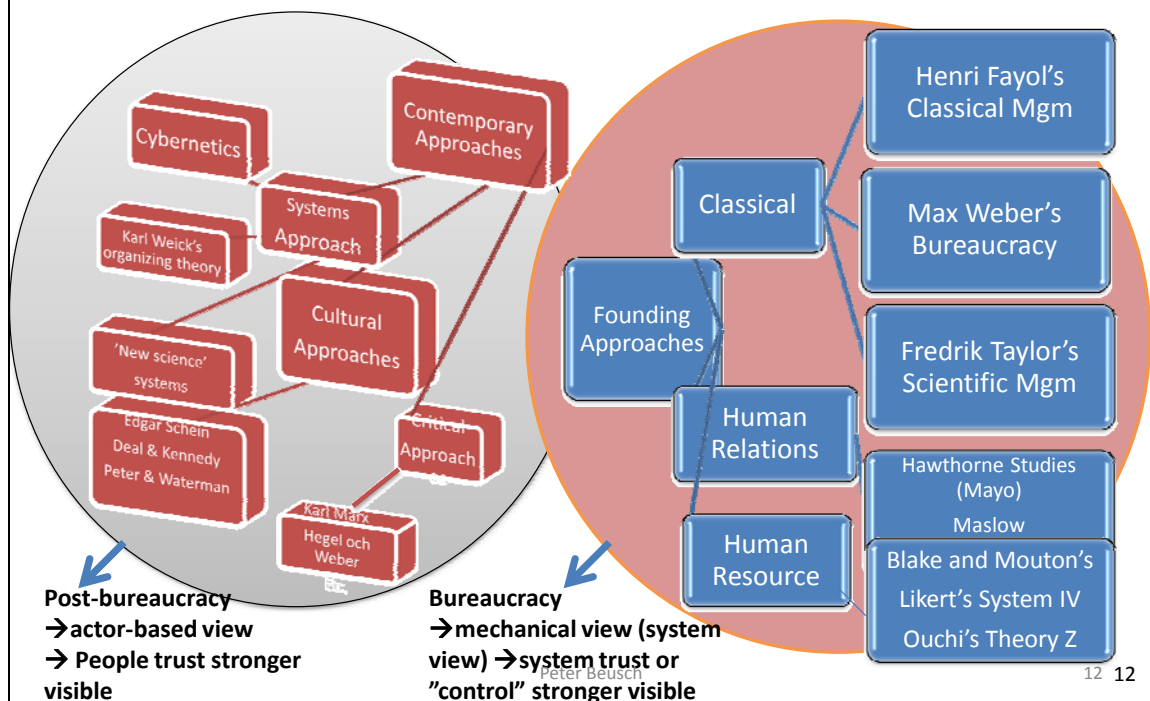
Contemporary Approaches

Cybernetics

Systems Approach

Karl Weick's organizing theory

Cultural Approaches

'New science' systems

Edgar Schein
Deal & Kennedy
Peter & Waterman

Critical Approach

Karl Marx
Hegel och Weber
Etc.

Henri Fayol's Classical Mgm

Classical

Max Weber's Bureaucracy

Founding Approaches

Fredrik Taylor's Scientific Mgm

Human Relations

Hawthorne Studies (Mayo)
Maslow

Human Resource

Blake and Mouton's
Likert's System IV
Ouchi's Theory Z

Post-bureaucracy
→actor-based view
→ People trust stronger visible

Bureaucracy
→mechanical view (system view) →system trust or "control" stronger visible

Peter Beusch

12 12